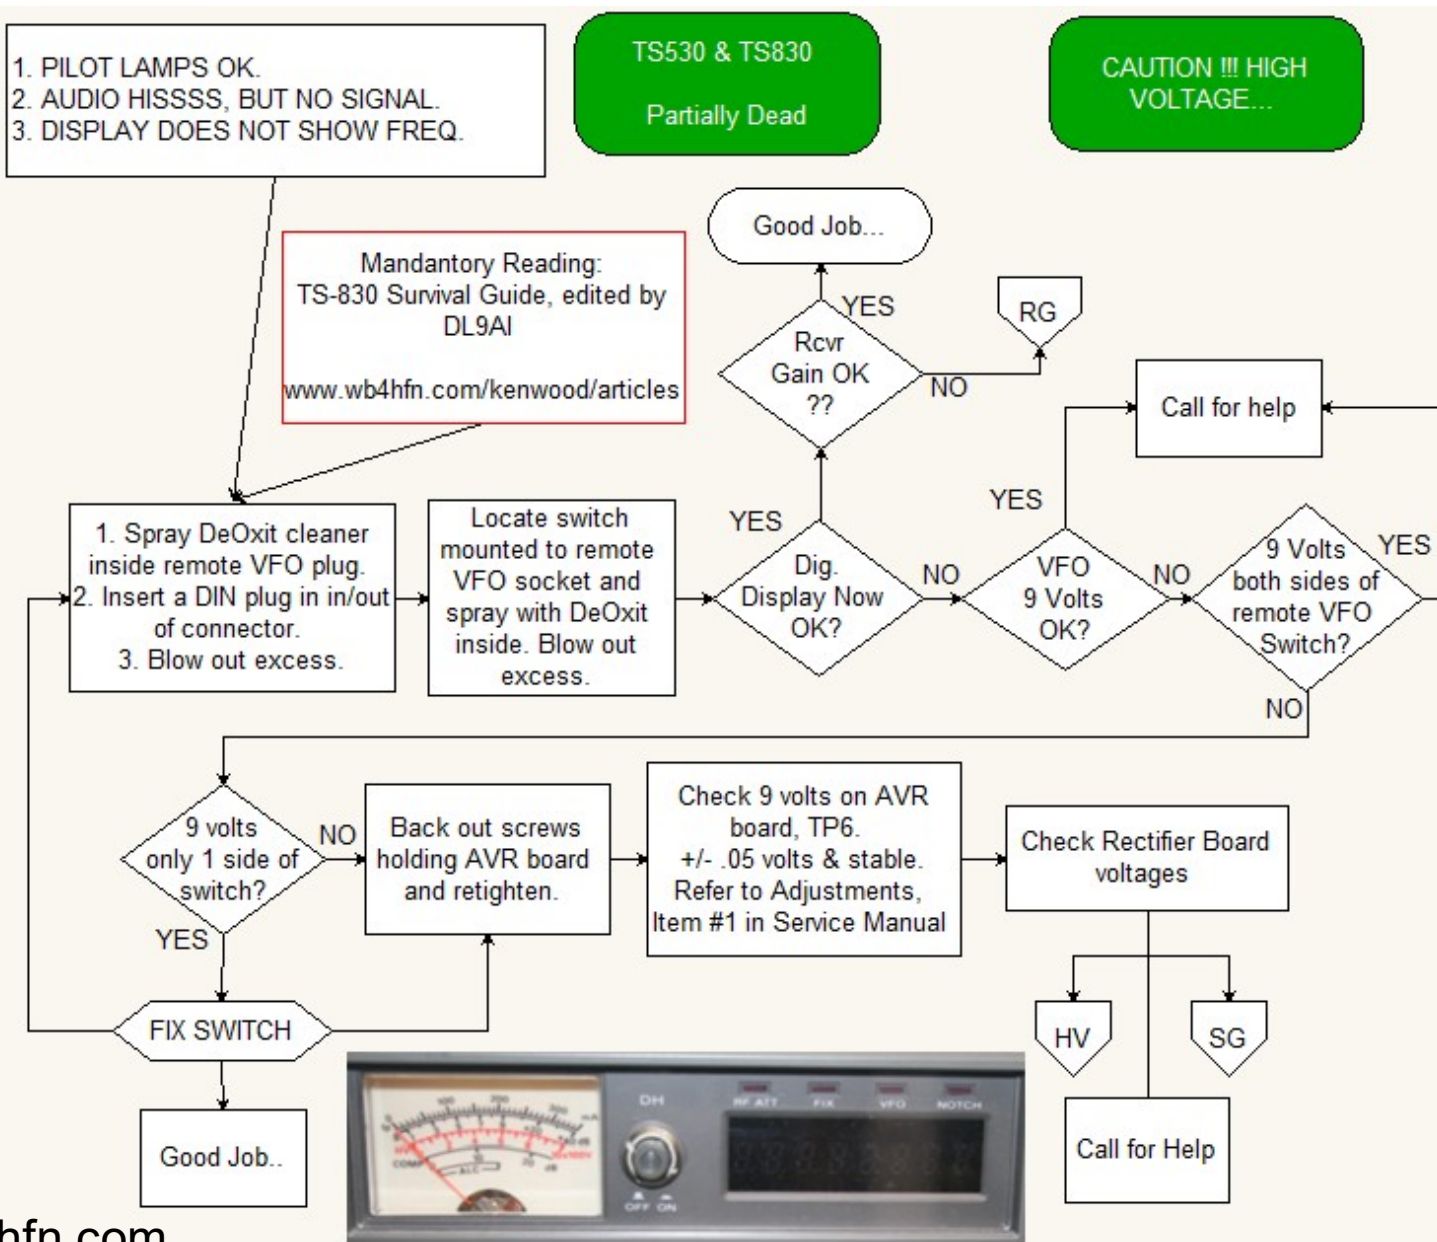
1. PILOT LAMPS OK.
2. AUDIO HISSSS, BUT NO SIGNAL.
3. DISPLAY DOES NOT SHOW FREQ.

TS530 & TS830

Partially Dead

CAUTION !!! HIGH VOLTAGE...

Mandantory Reading:
TS-830 Survival Guide, edited by DL9AI

www.wb4hfn.com/kenwood/articles

Good Job...

YES

Rcvr Gain OK ??

NO

RG

Call for help

YES

1. Spray DeOxit cleaner inside remote VFO plug.
2. Insert a DIN plug in in/out of connector.
3. Blow out excess.

Locate switch mounted to remote VFO socket and spray with DeOxit inside. Blow out excess.

YES

Dig. Display Now OK?

NO

VFO 9 Volts OK?

NO

9 Volts both sides of remote VFO Switch?

YES

NO

9 volts only 1 side of switch?

NO

Back out screws holding AVR board and retighten.

Check 9 volts on AVR board, TP6. +/- .05 volts & stable. Refer to Adjustments, Item #1 in Service Manual

Check Rectifier Board voltages

YES

FIX SWITCH

HV

SG

Good Job..

Call for Help

DH

RF ATT

FIX

VFO

NOTCH

OFF ON

ALC

COMP

hfn.com